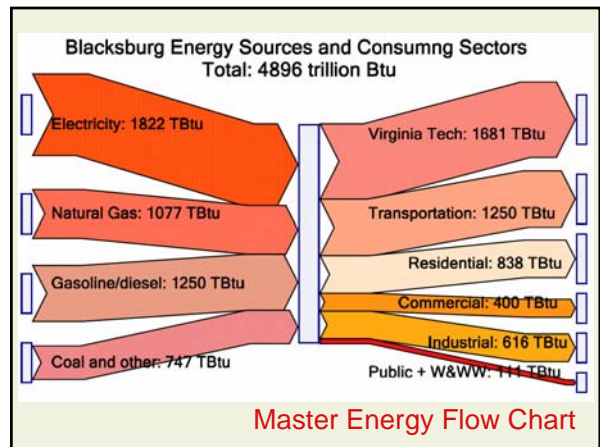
Blacksburg Energy Sources and Consumng Sectors
Total: 4896 trillion Btu

Electricity: 1822 TBtu

Natural Gas: 1077 TBtu

Gasoline/diesel: 1250 TBtu

Coal and other: 747 TBtu

Virginia Tech: 1681 TBtu

Transportation: 1250 TBtu

Residential: 838 TBtu

Commercial: 400 TBtu

Industrial: 616 TBtu

Public + W&WW: 111 TBtu

Master Energy Flow Chart